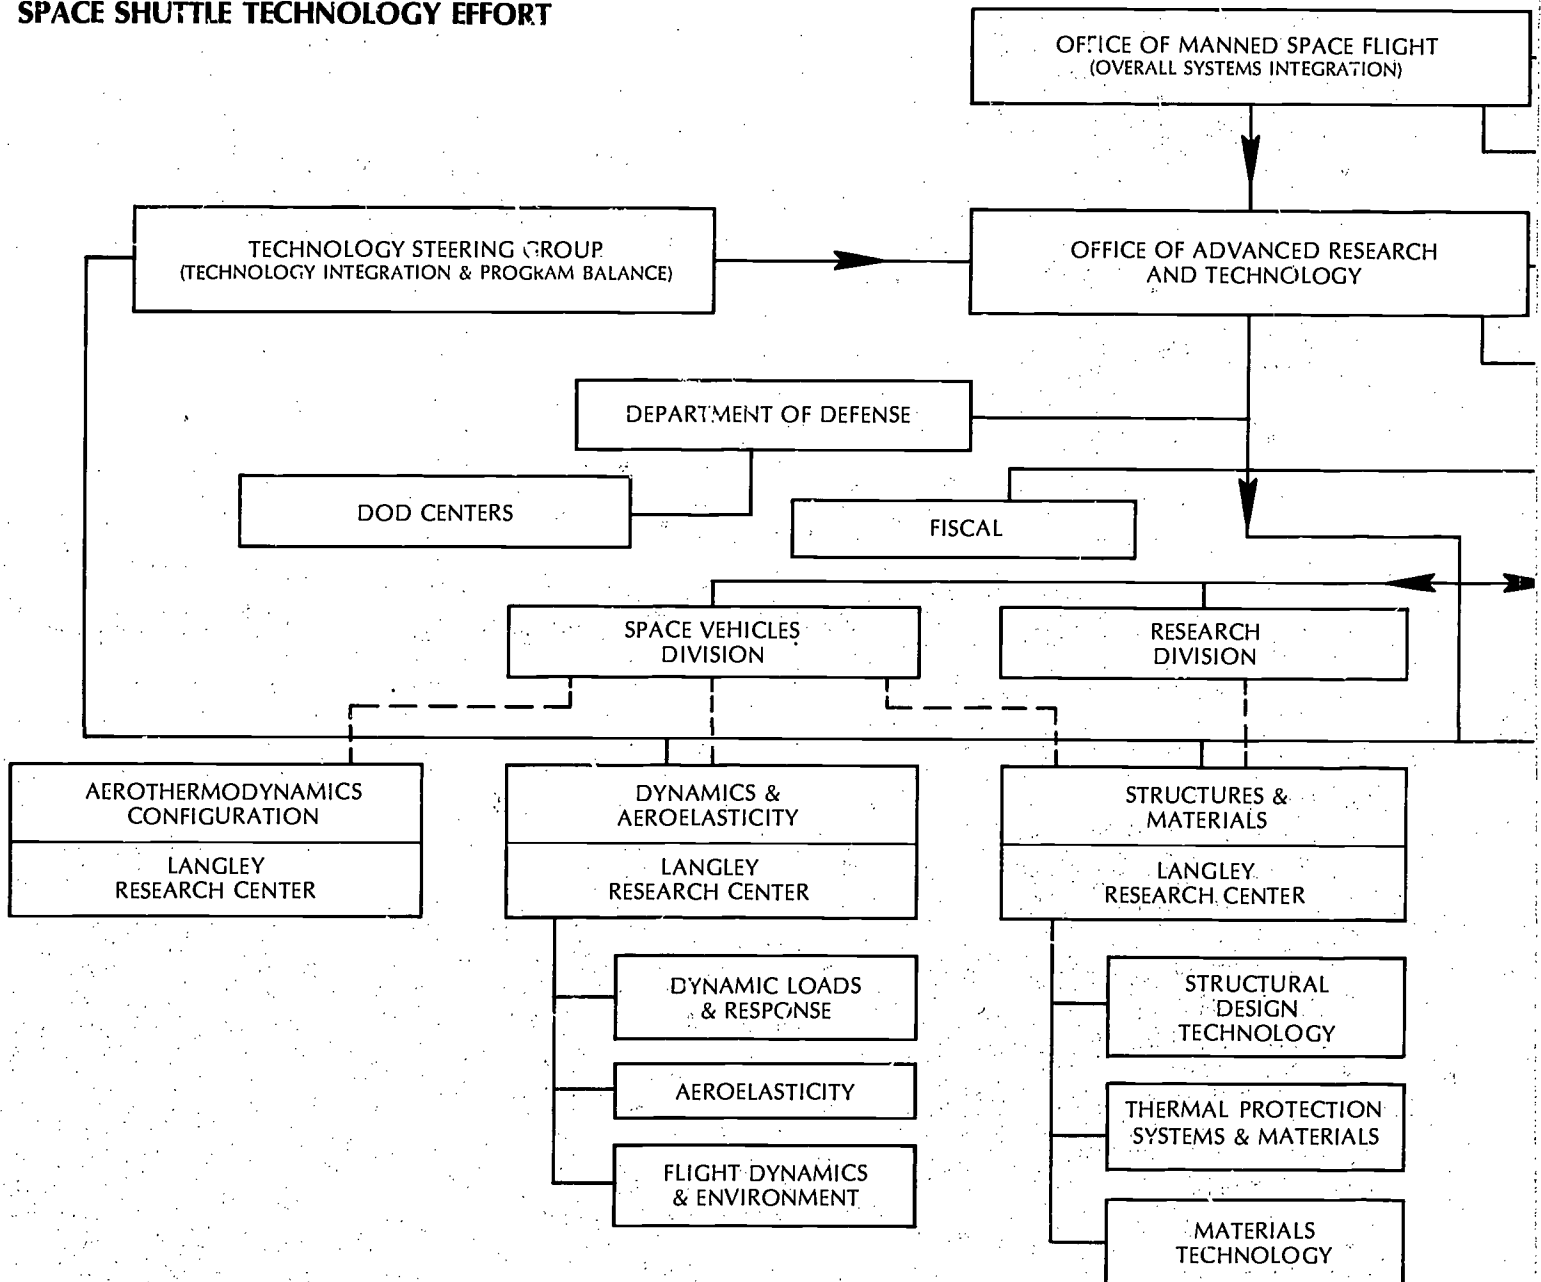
SPACE SHUTTLE TECHNOLOGY EFFORT

OFFICE OF MANNED SPACE FLIGHT
(OVERALL SYSTEMS INTEGRATION)

TECHNOLOGY STEERING GROUP
(TECHNOLOGY INTEGRATION & PROGRAM BALANCE)

OFFICE OF ADVANCED RESEARCH AND TECHNOLOGY

DEPARTMENT OF DEFENSE

DOD CENTERS

FISCAL

SPACE VEHICLES DIVISION

RESEARCH DIVISION

AEROTHERMODYNAMICS CONFIGURATION

LANGLEY RESEARCH CENTER

DYNAMICS & AEROELASTICITY

LANGLEY RESEARCH CENTER

STRUCTURES & MATERIALS

LANGLEY RESEARCH CENTER

DYNAMIC LOADS & RESPONSE

AEROELASTICITY

FLIGHT DYNAMICS & ENVIRONMENT

STRUCTURAL DESIGN TECHNOLOGY

THERMAL PROTECTION SYSTEMS & MATERIALS

MATERIALS TECHNOLOGY